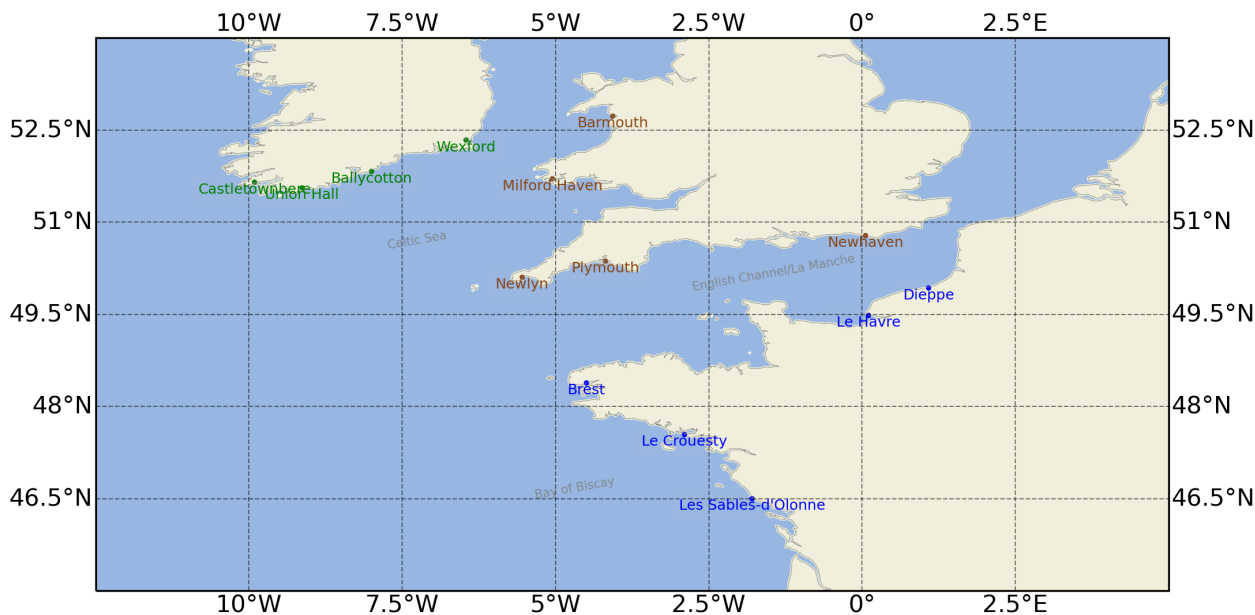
10°W 7.5°W 5°W 2.5°W 0° 2.5°E

52.5°N 51°N 49.5°N 48°N 46.5°N

52.5°N 51°N 49.5°N 48°N 46.5°N

Barmouth
Wexford
Ballycotton
Castletownbere
Union Hall
Milford Haven
Celtic Sea
Newhaven
Plymouth
Newlyn
English Channel/La Manche
Dieppe
Le Havre
Brest
Le Crouesty
Bay of Biscay
Les Sables-d'Olonne

10°W 7.5°W 5°W 2.5°W 0° 2.5°E